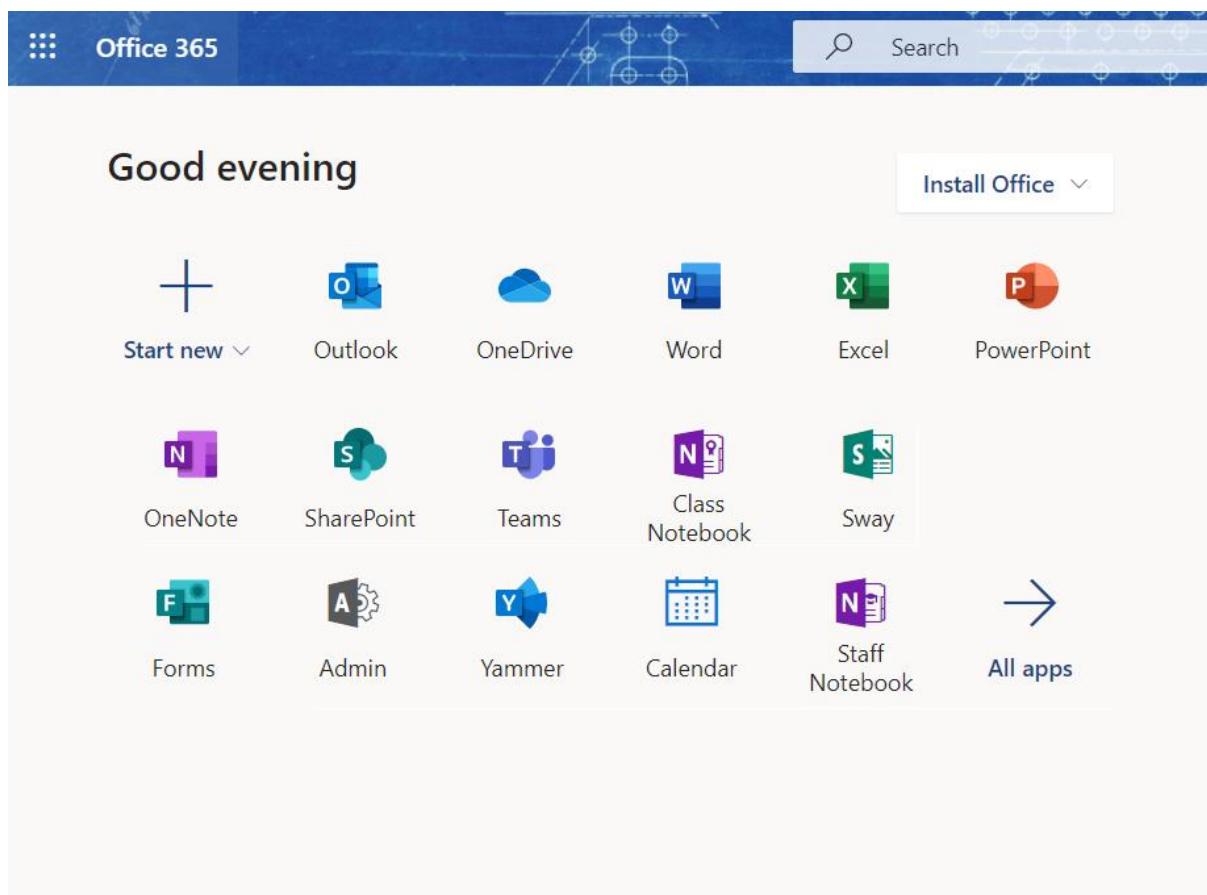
Office 365

Search

Good evening

Install Office

Start new

Outlook

OneDrive

Word

Excel

PowerPoint

OneNote

SharePoint

Teams

Class Notebook

Sway

Forms

Admin

Yammer

Calendar

Staff Notebook

All apps